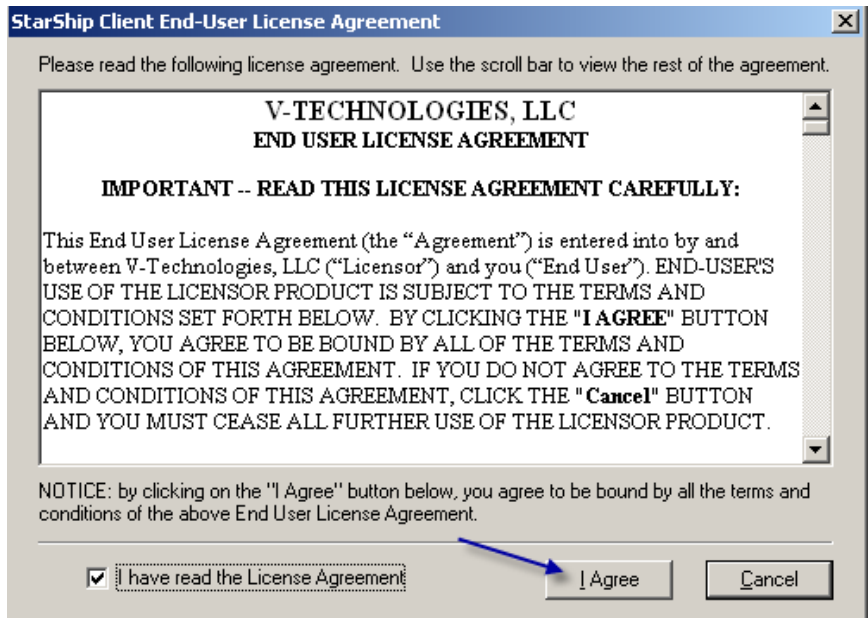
StarShip Client End-User License Agreement

Please read the following license agreement. Use the scroll bar to view the rest of the agreement.

V-TECHNOLOGIES, LLC
END USER LICENSE AGREEMENT

IMPORTANT -- READ THIS LICENSE AGREEMENT CAREFULLY:

This End User License Agreement (the “Agreement”) is entered into by and between V-Technologies, LLC (“Licensor”) and you (“End User”). END-USER'S USE OF THE LICENSOR PRODUCT IS SUBJECT TO THE TERMS AND CONDITIONS SET FORTH BELOW. BY CLICKING THE "I AGREE" BUTTON BELOW, YOU AGREE TO BE BOUND BY ALL OF THE TERMS AND CONDITIONS OF THIS AGREEMENT. IF YOU DO NOT AGREE TO THE TERMS AND CONDITIONS OF THIS AGREEMENT, CLICK THE "Cancel" BUTTON AND YOU MUST CEASE ALL FURTHER USE OF THE LICENSOR PRODUCT.

NOTICE: by clicking on the "I Agree" button below, you agree to be bound by all the terms and conditions of the above End User License Agreement.

I have read the License Agreement

I Agree

Cancel